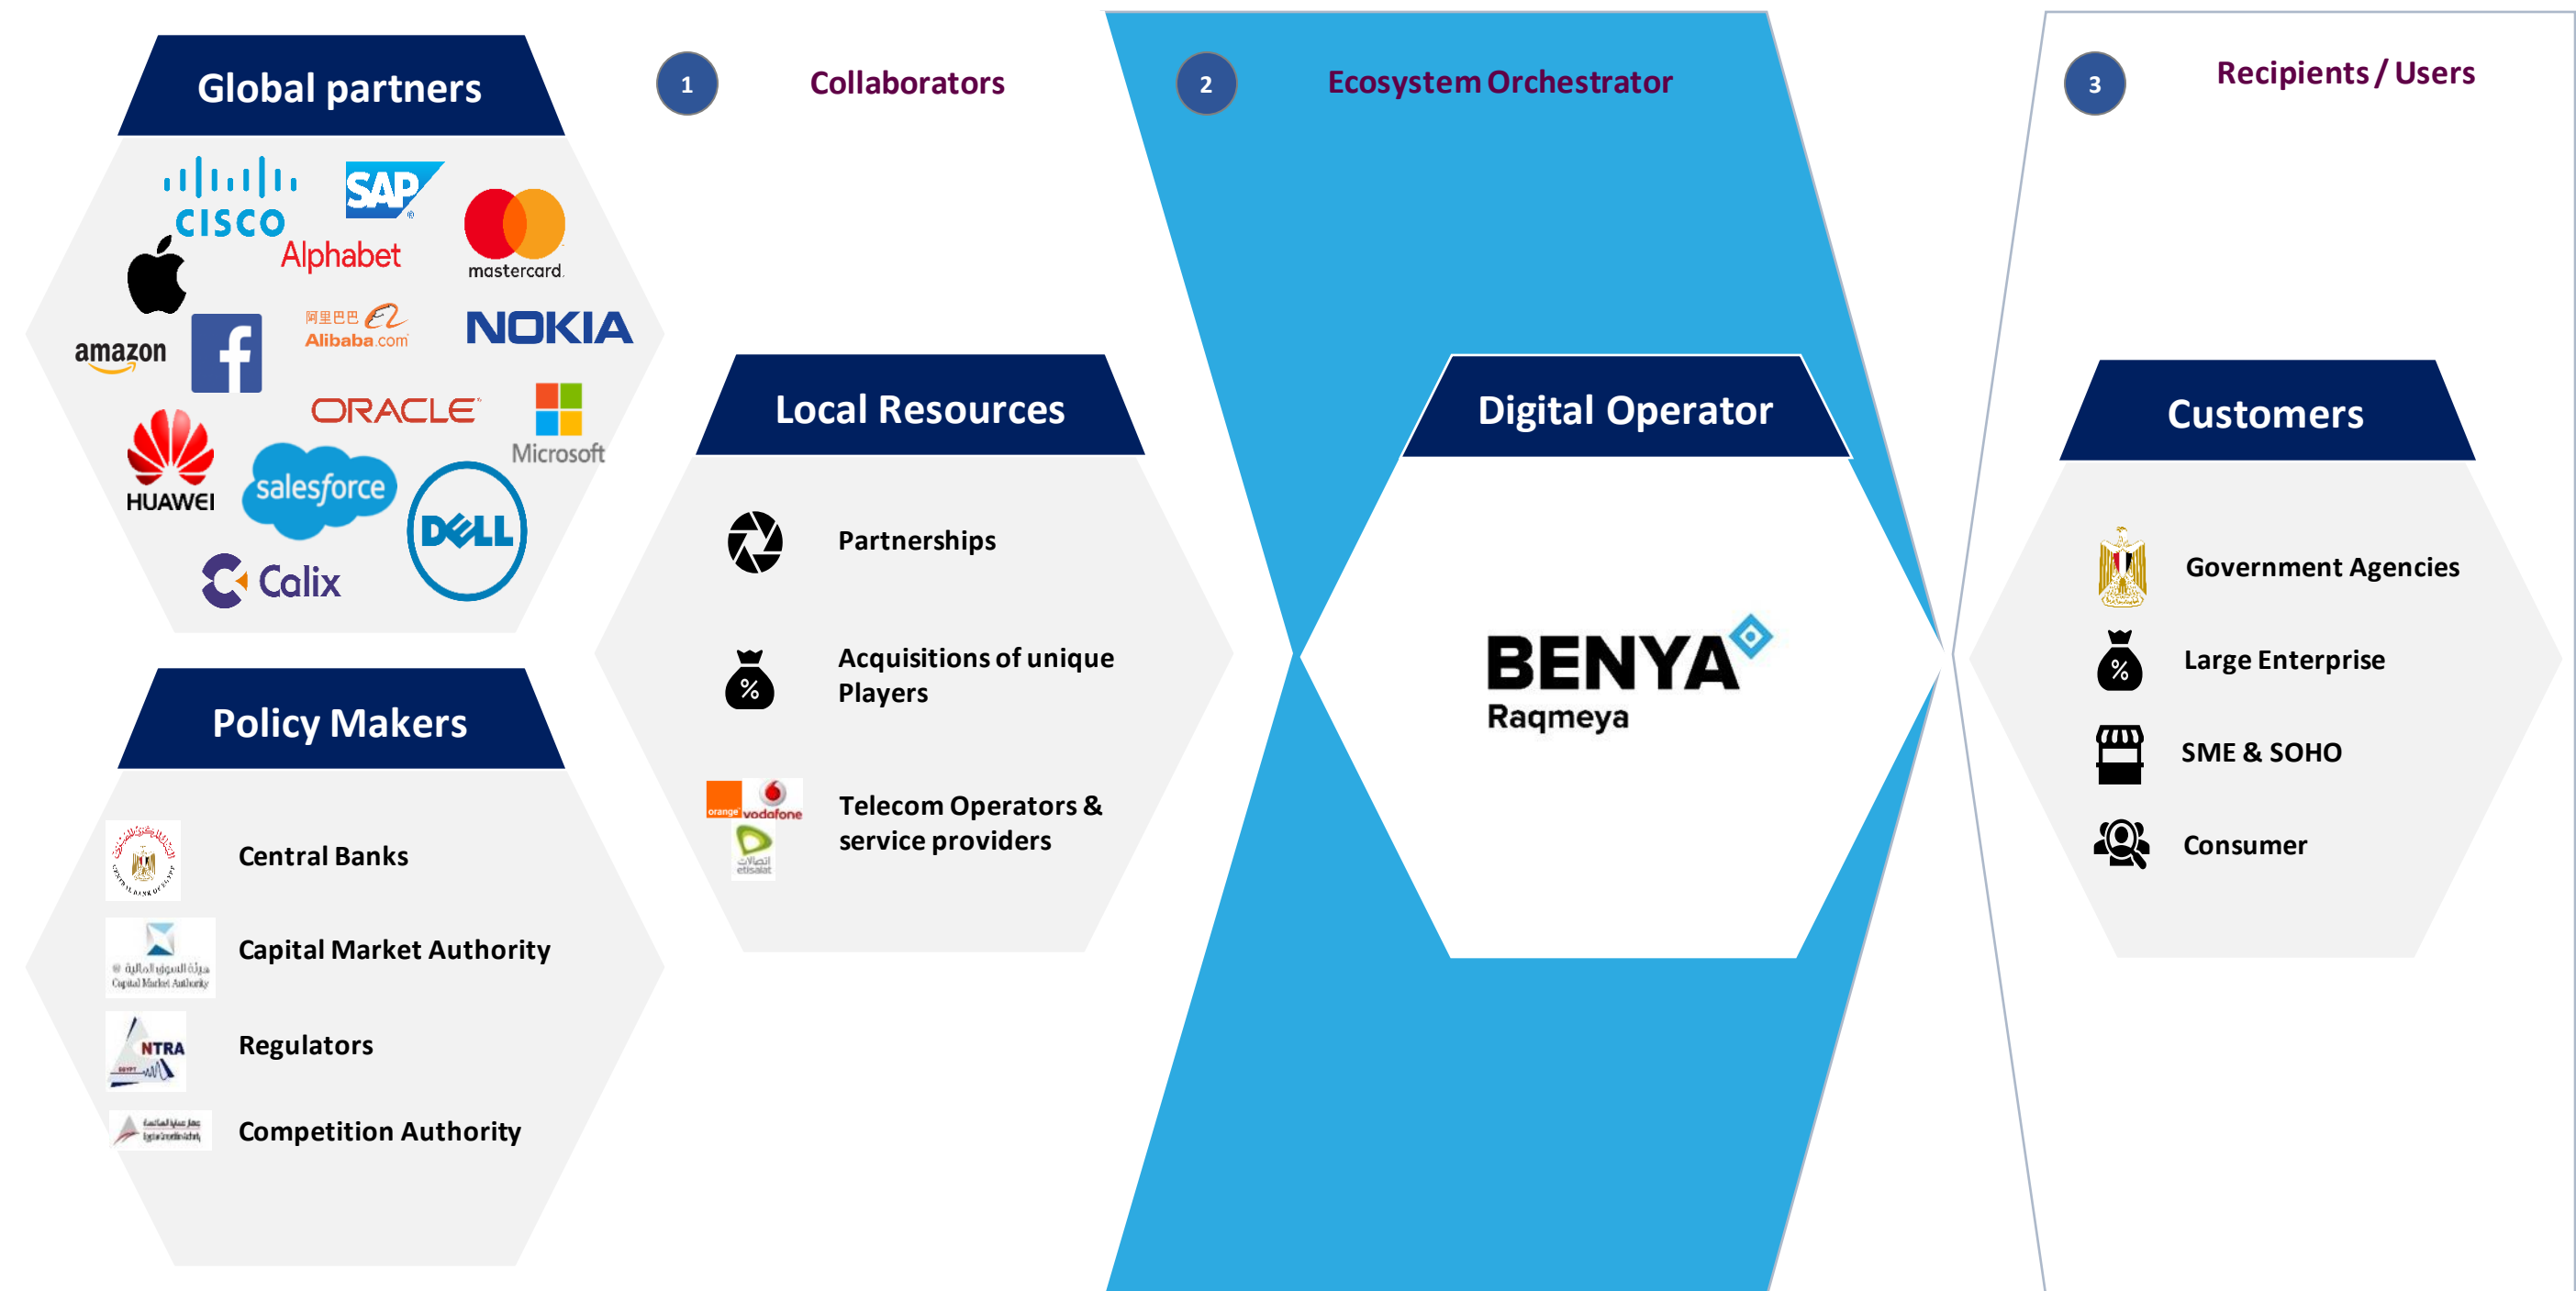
Global partners

CISCO
SAP
Alphabet
mastercard
amazon
阿里巴巴 Alibaba.com
NOKIA
ORACLE
Microsoft
HUAWEI
salesforce
DELL
Calix

1 Collaborators

2 Ecosystem Orchestrator

3 Recipients / Users

Local Resources

Partnerships

Acquisitions of unique Players

orange vodafone
اتصالات etisalat

Telecom Operators & service providers

Digital Operator

BENYA
Raqmeya

Customers

Government Agencies

Large Enterprise

SME & SOHO

Consumer

Policy Makers

Central Banks

هيئة الرقابة المالية
Capital Market Authority

Capital Market Authority

NTRA
EGYPT

Regulators

Competition Authority